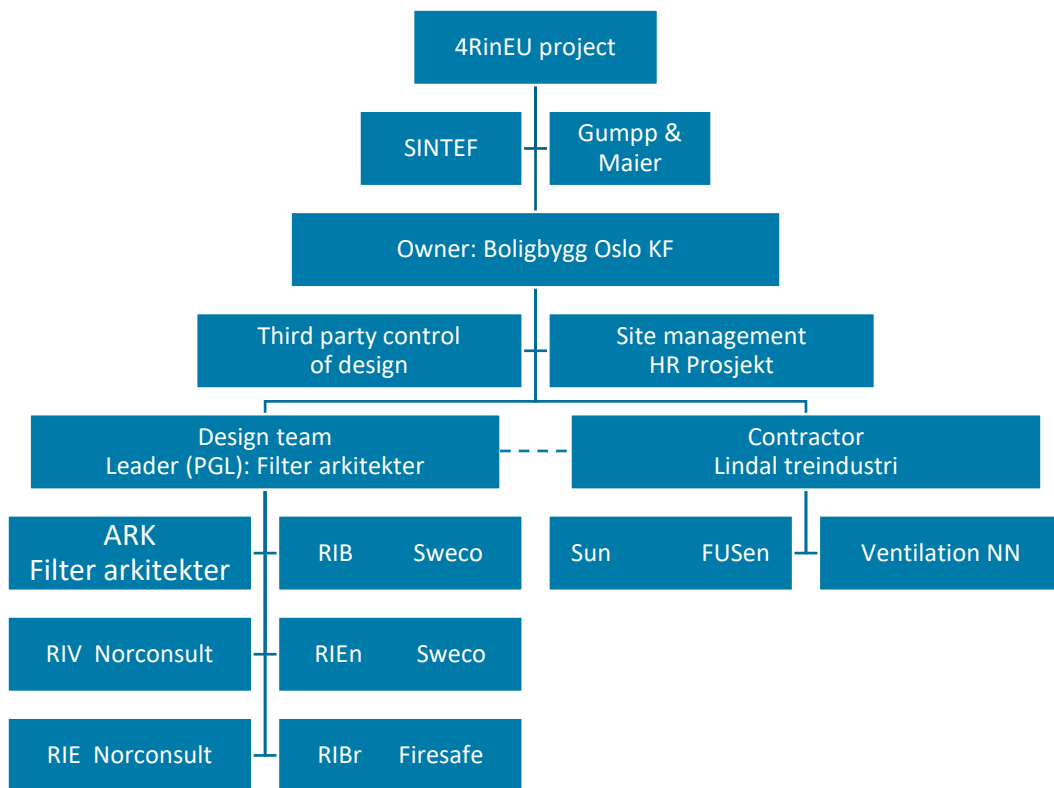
4RinEU project

SINTEF

Gumpp & Maier

Owner: Boligbygg Oslo KF

Third party control of design

Site management HR Prosjekt

Design team
Leader (PGL): Filter arkitekter

Contractor
Lindal treindustri

ARK
Filter arkitekter

RIB Sweco

RIV Norconsult

RIEn Sweco

RIE Norconsult

RIBr Firesafe

Sun FUSen

Ventilation NN